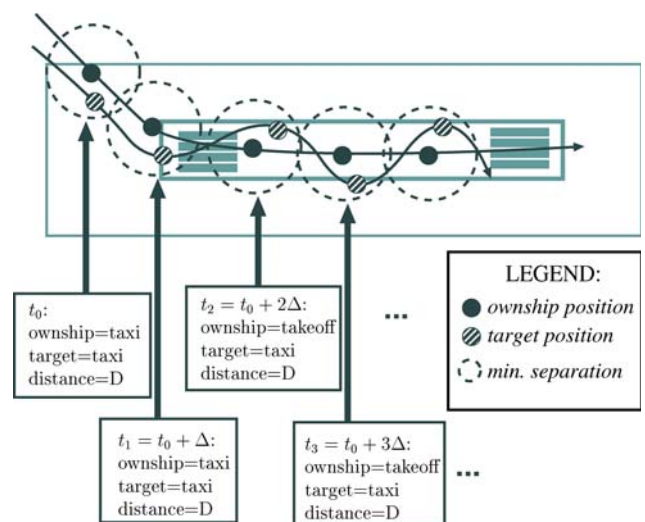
$t_0$:
ownship=taxi
target=taxi
distance=D

$t_1 = t_0 + \Delta$:
ownship=taxi
target=taxi
distance=D

$t_2 = t_0 + 2\Delta$:
ownship=takeoff
target=taxi
distance=D

$t_3 = t_0 + 3\Delta$:
ownship=takeoff
target=taxi
distance=D

...

...

LEGEND:
ownship position
target position
min. separation